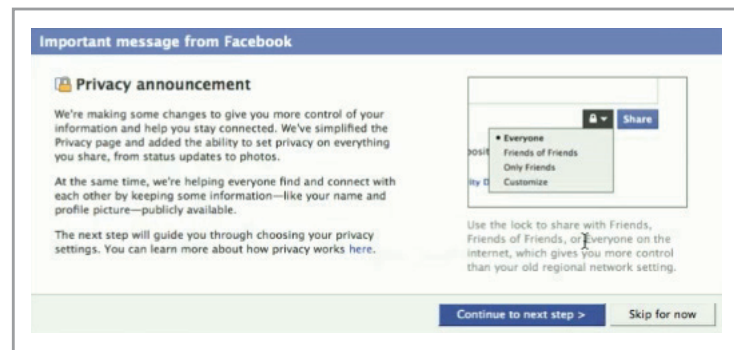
Important message from Facebook

Privacy announcement

We're making some changes to give you more control of your information and help you stay connected. We've simplified the Privacy page and added the ability to set privacy on everything you share, from status updates to photos.

At the same time, we're helping everyone find and connect with each other by keeping some information—like your name and profile picture—publicly available.

The next step will guide you through choosing your privacy settings. You can learn more about how privacy works here.

Share

• Everyone
Friends of Friends
Only Friends
Customize

posit

lty D

Use the lock to share with Friends, Friends of Friends, or Everyone on the internet, which gives you more control than your old regional network setting.

Continue to next step >

Skip for now